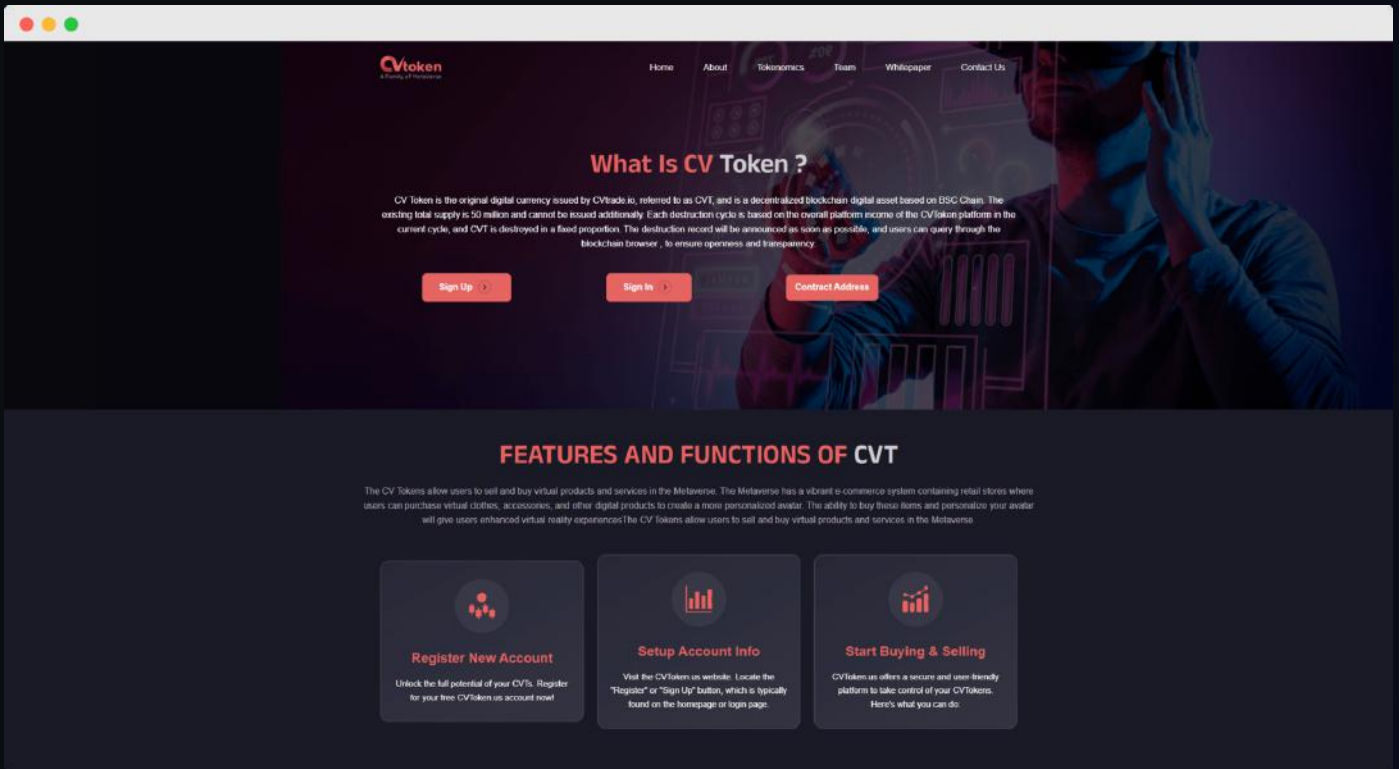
CVtoken
A Family of Metaverse

Home About Tokenomics Team Whitepaper Contact Us

What Is CV Token ?

CV Token is the original digital currency issued by CVtrade.io, referred to as CVT, and is a decentralized blockchain digital asset based on BSC Chain. The existing total supply is 50 million and cannot be issued additionally. Each destruction cycle is based on the overall platform income of the CVToken platform in the current cycle, and CVT is destroyed in a fixed proportion. The destruction record will be announced as soon as possible, and users can query through the blockchain browser , to ensure openness and transparency.

Sign Up

Sign In

Contract Address

FEATURES AND FUNCTIONS OF CVT

The CV Tokens allow users to sell and buy virtual products and services in the Metaverse. The Metaverse has a vibrant e-commerce system containing retail stores where users can purchase virtual clothes, accessories, and other digital products to create a more personalized avatar. The ability to buy these items and personalize your avatar will give users enhanced virtual reality experiencesThe CV Tokens allow users to sell and buy virtual products and services in the Metaverse.

Register New Account

Unlock the full potential of your CVTs. Register for your free CVToken.us account now!

Setup Account Info

Visit the CVToken.us website. Locate the "Register" or "Sign Up" button, which is typically found on the homepage or login page.

Start Buying & Selling

CVToken.us offers a secure and user-friendly platform to take control of your CVTokens. Here's what you can do: